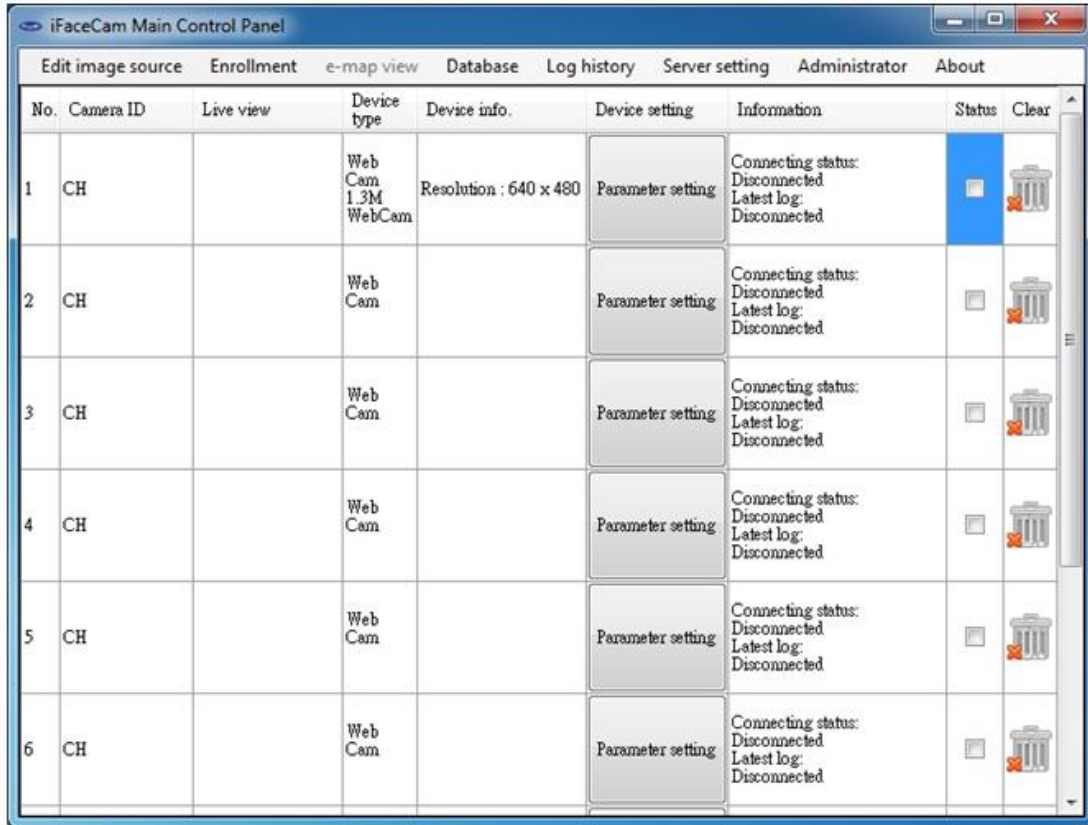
iFaceCam Main Control Panel

Edit image source Enrollment e-map view Database Log history Server setting Administrator About

| No. | Camera ID | Live view | Device type | Device info. | Device setting | Information | Status | Clear |
|---|---|---|---|---|---|---|---|---|
| 1 | CH | | Web Cam 1.3M WebCam | Resolution : 640 x 480 | Parameter setting | Connecting status: Disconnected Latest log: Disconnected | | |
| 2 | CH | | Web Cam | | Parameter setting | Connecting status: Disconnected Latest log: Disconnected | | |
| 3 | CH | | Web Cam | | Parameter setting | Connecting status: Disconnected Latest log: Disconnected | | |
| 4 | CH | | Web Cam | | Parameter setting | Connecting status: Disconnected Latest log: Disconnected | | |
| 5 | CH | | Web Cam | | Parameter setting | Connecting status: Disconnected Latest log: Disconnected | | |
| 6 | CH | | Web Cam | | Parameter setting | Connecting status: Disconnected Latest log: Disconnected | | |